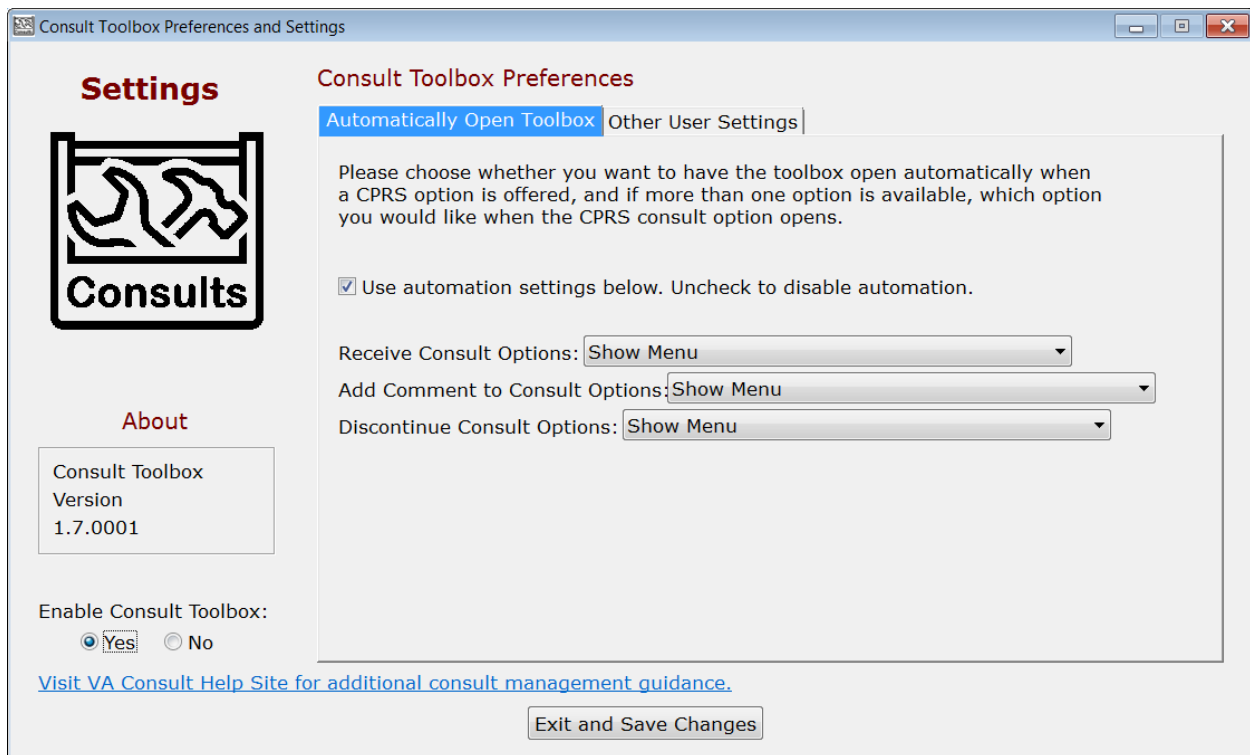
Consult Toolbox Preferences and Settings

Settings

Consults

About

Consult Toolbox
Version
1.7.0001

Enable Consult Toolbox:
Yes No

Consult Toolbox Preferences

Automatically Open Toolbox | Other User Settings

Please choose whether you want to have the toolbox open automatically when a CPRS option is offered, and if more than one option is available, which option you would like when the CPRS consult option opens.

Use automation settings below. Uncheck to disable automation.

Receive Consult Options: Show Menu
Add Comment to Consult Options: Show Menu
Discontinue Consult Options: Show Menu

Visit VA Consult Help Site for additional consult management guidance.

Exit and Save Changes